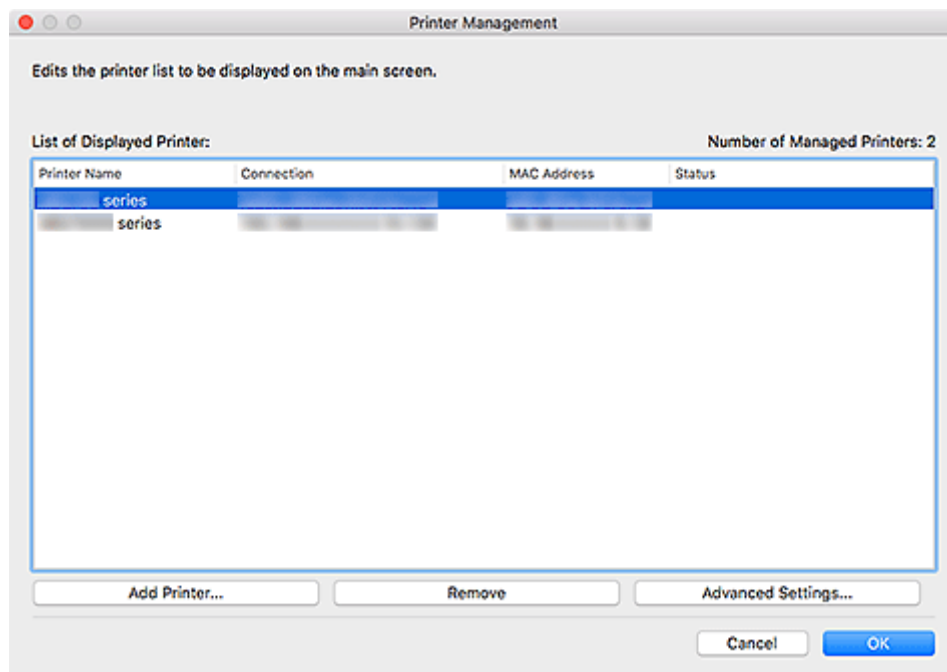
Printer Management

Edits the printer list to be displayed on the main screen.

List of Displayed Printer:

Number of Managed Printers: 2

| Printer Name | Connection | MAC Address | Status |
|---|---|---|---|
| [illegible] series | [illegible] | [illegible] | |
| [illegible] series | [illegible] | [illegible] | |

Add Printer...

Remove

Advanced Settings...

Cancel

OK